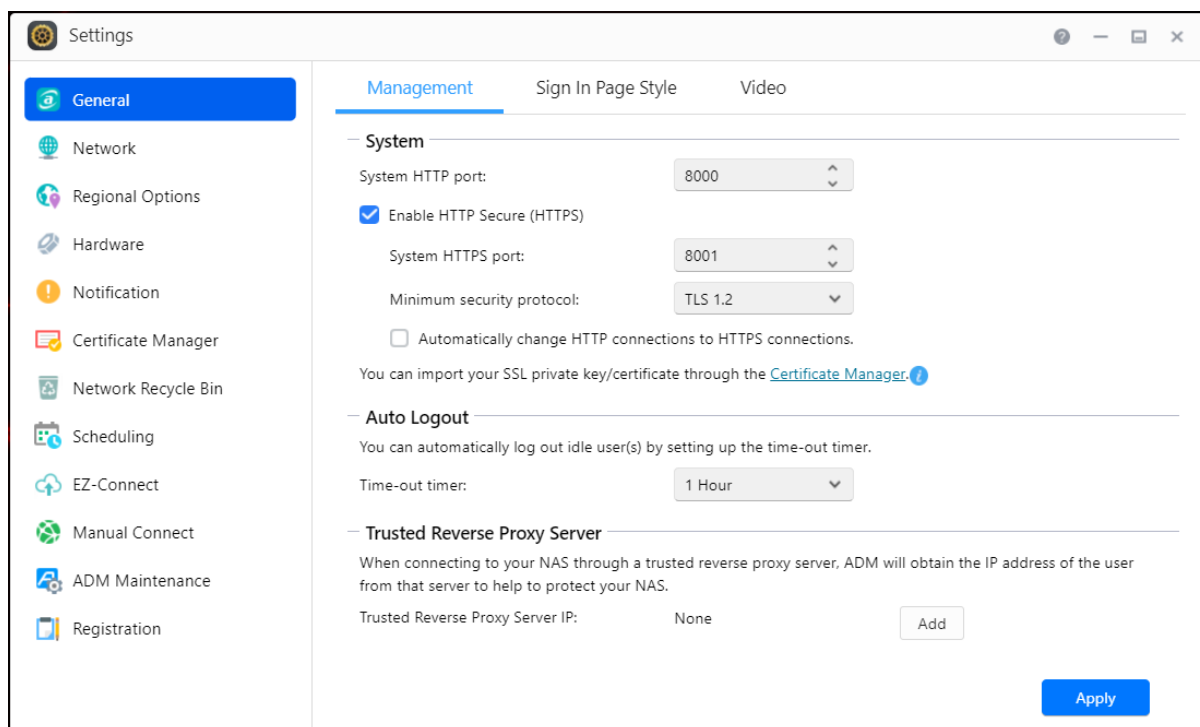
Settings

General
Network
Regional Options
Hardware
Notification
Certificate Manager
Network Recycle Bin
Scheduling
EZ-Connect
Manual Connect
ADM Maintenance
Registration

Management
Sign In Page Style
Video

System
System HTTP port: 8000
Enable HTTP Secure (HTTPS)
System HTTPS port: 8001
Minimum security protocol: TLS 1.2
Automatically change HTTP connections to HTTPS connections.
You can import your SSL private key/certificate through the Certificate Manager.

Auto Logout
You can automatically log out idle user(s) by setting up the time-out timer.
Time-out timer: 1 Hour

Trusted Reverse Proxy Server
When connecting to your NAS through a trusted reverse proxy server, ADM will obtain the IP address of the user from that server to help to protect your NAS.
Trusted Reverse Proxy Server IP: None
Add

Apply